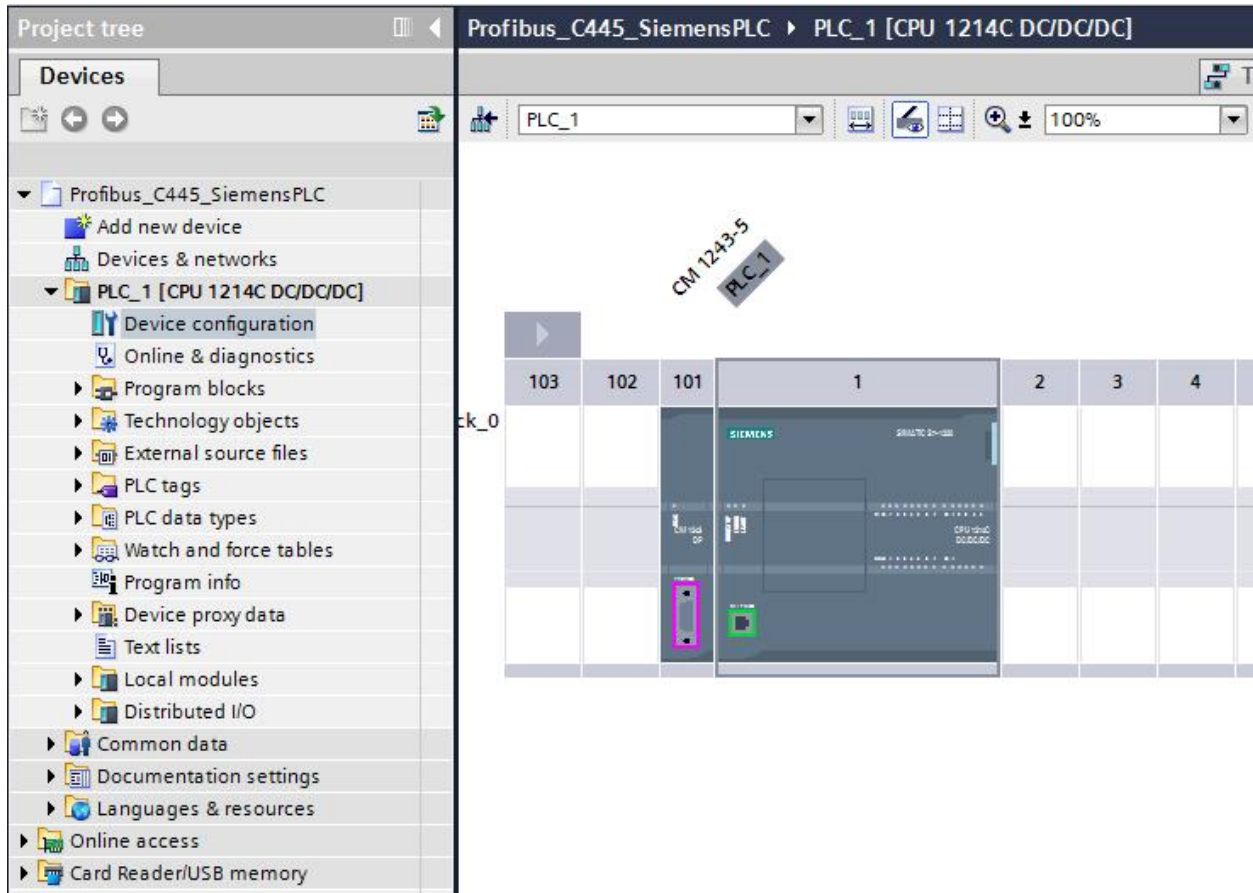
Project tree

Devices

Profibus_C445_SiemensPLC
Add new device
Devices & networks
PLC_1 [CPU 1214C DC/DC/DC]
Device configuration
Online & diagnostics
Program blocks
Technology objects
External source files
PLC tags
PLC data types
Watch and force tables
Program info
Device proxy data
Text lists
Local modules
Distributed I/O
Common data
Documentation settings
Languages & resources
Online access
Card Reader/USB memory

Profibus_C445_SiemensPLC ▸ PLC_1 [CPU 1214C DC/DC/DC]

PLC_1

100%

CM 1243-5

PLC_1

| 103 | 102 | 101 | 1 | 2 | 3 | 4 |
|---|---|---|---|---|---|---|

ck_0

SIEMENS

SIMATIC S7-1200

CM 1243-5 DP

CPU 1214C DC/DC/DC